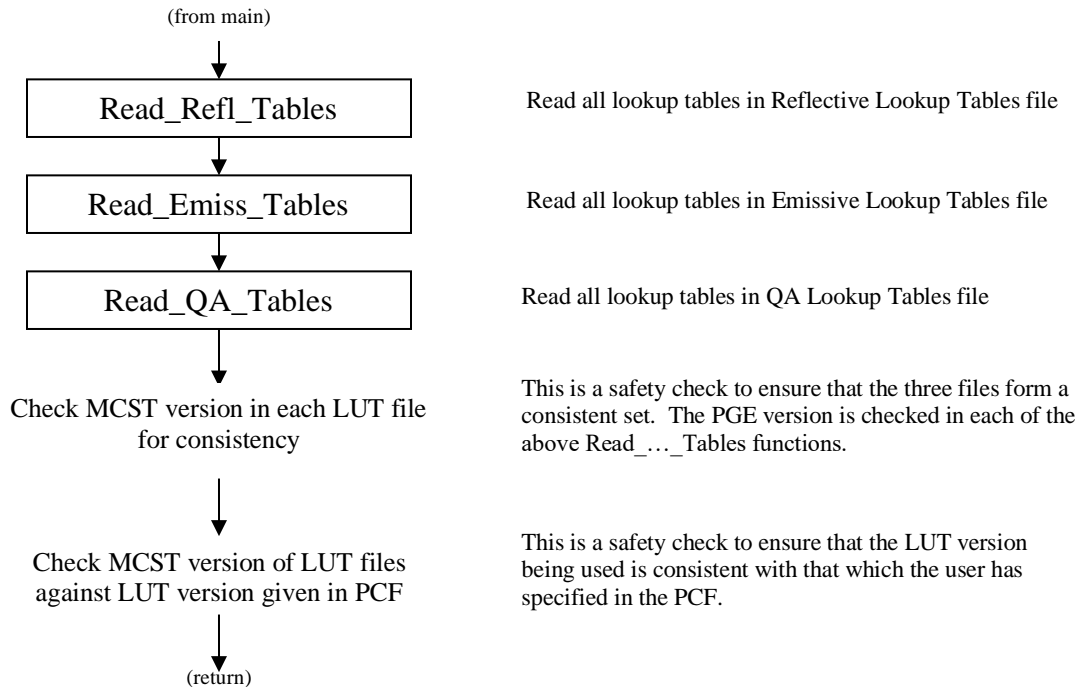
(from main)

Read_Refl_Tables

Read all lookup tables in Reflective Lookup Tables file

Read_Emiss_Tables

Read all lookup tables in Emissive Lookup Tables file

Read_QA_Tables

Read all lookup tables in QA Lookup Tables file

Check MCST version in each LUT file for consistency

This is a safety check to ensure that the three files form a consistent set. The PGE version is checked in each of the above Read_…_Tables functions.

Check MCST version of LUT files against LUT version given in PCF

This is a safety check to ensure that the LUT version being used is consistent with that which the user has specified in the PCF.

(return)